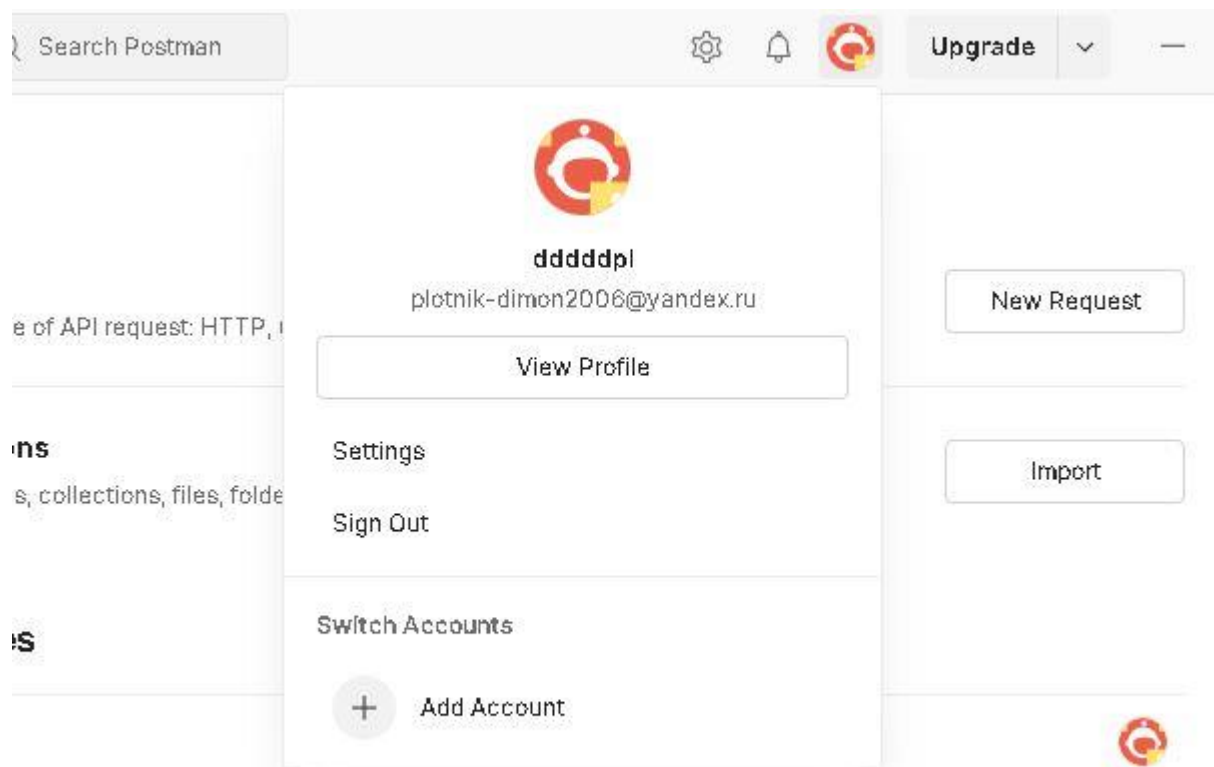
Search Postman

Upgrade

dddddpl

plotnik-dimon2006@yandex.ru

View Profile

Settings

Sign Out

Switch Accounts

+ Add Account

e of API request: HTTP, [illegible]

New Request

ns

s, collections, files, folde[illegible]

Import

es